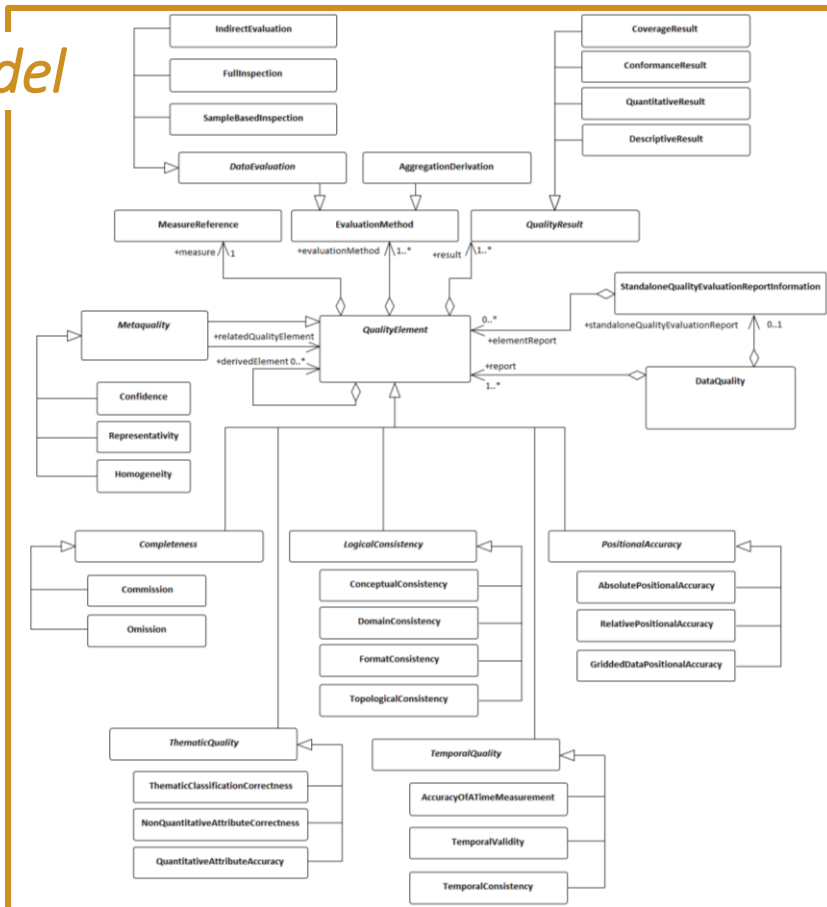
del

IndirectEvaluation

FullInspection

SampleBasedInspection

DataEvaluation

AggregationDerivation

CoverageResult

ConformanceResult

QuantitativeResult

DescriptiveResult

MeasureReference

EvaluationMethod

QualityResult

+measure 1

+evaluationMethod 1..*

+result 1..*

StandaloneQualityEvaluationReportInformation

Metaquality

+relatedQualityElement

+derivedElement 0..*

QualityElement

0..*

+elementReport

+standaloneQualityEvaluationReport 0..1

+report

1..*

DataQuality

Confidence

Representativity

Homogeneity

Completeness

Commission

Omission

LogicalConsistency

ConceptualConsistency

DomainConsistency

FormatConsistency

TopologicalConsistency

PositionalAccuracy

AbsolutePositionalAccuracy

RelativePositionalAccuracy

GriddedDataPositionalAccuracy

ThematicQuality

ThematicClassificationCorrectness

NonQuantitativeAttributeCorrectness

QuantitativeAttributeAccuracy

TemporalQuality

AccuracyOfATimeMeasurement

TemporalValidity

TemporalConsistency